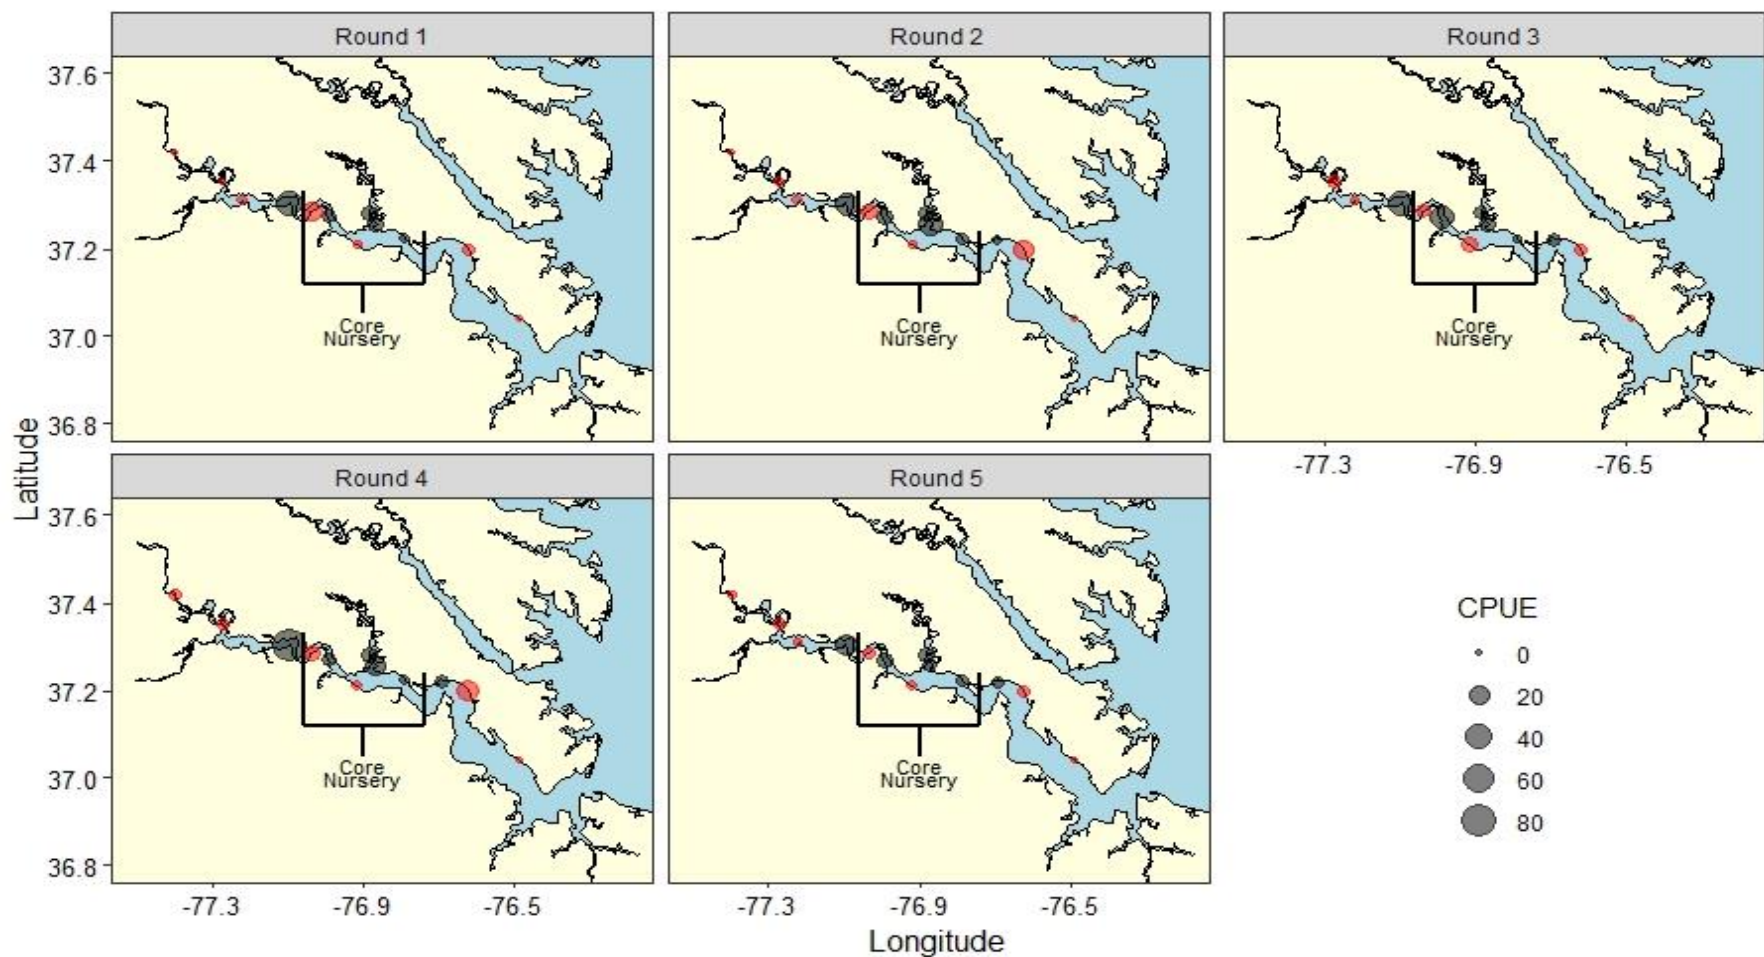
Round 1

Core Nursery

Round 2

Core Nursery

Round 3

Core Nursery

Round 4

Core Nursery

Round 5

Core Nursery

Latitude

37.6
37.4
37.2
37.0
36.8

37.6
37.4
37.2
37.0
36.8

-77.3 -76.9 -76.5

-77.3 -76.9 -76.5

-77.3 -76.9 -76.5

Longitude

CPUE
0
20
40
60
80